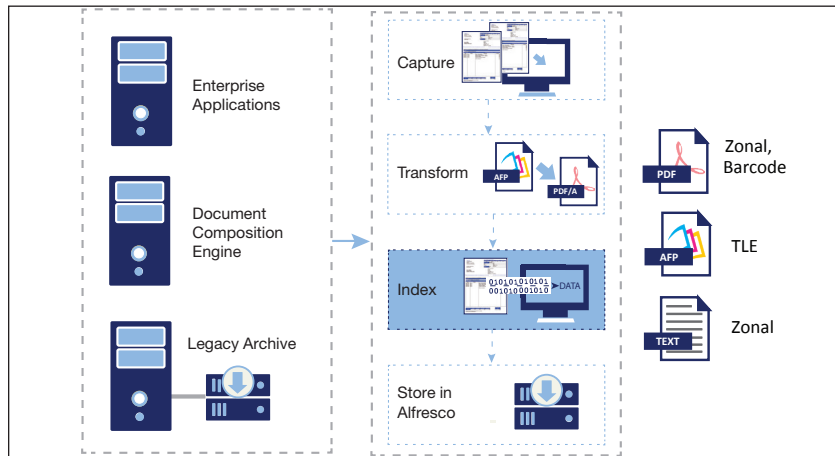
Enterprise Applications

Document Composition Engine

Legacy Archive

Capture

Transform

AFP

PDF/A

Index

0101010101 0010100010 10

DATA

Store in Alfresco

PDF

Zonal, Barcode

AFP

TLE

TEXT

Zonal